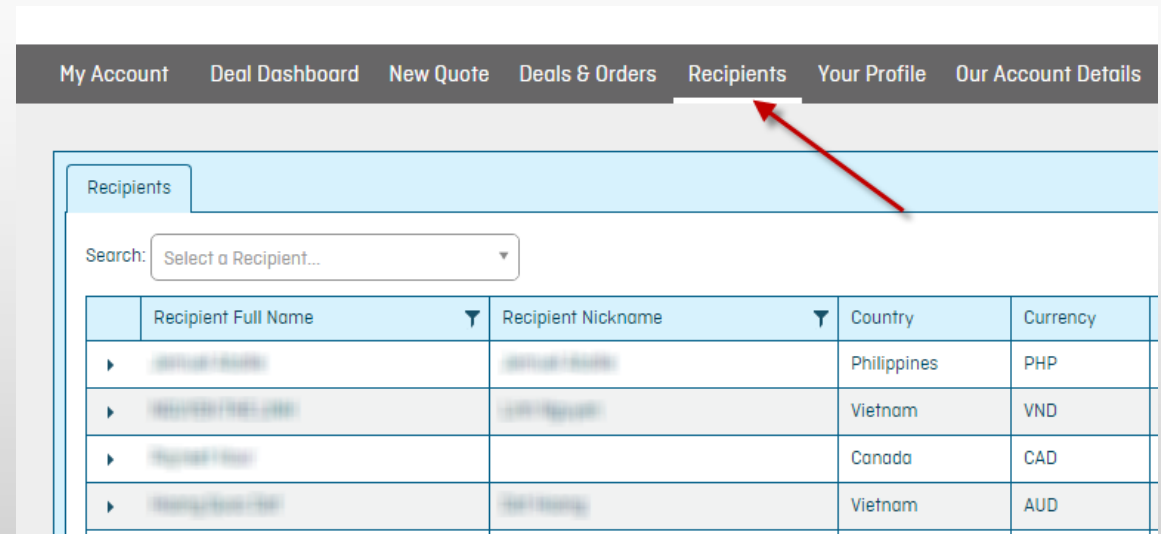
My Account Deal Dashboard New Quote Deals & Orders Recipients Your Profile Our Account Details

Recipients

Search: Select a Recipient...

| | Recipient Full Name | Recipient Nickname | Country | Currency |
|---|---|---|---|---|
| ▸ | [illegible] | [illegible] | Philippines | PHP |
| ▸ | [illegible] | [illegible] | Vietnam | VND |
| ▸ | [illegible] | | Canada | CAD |
| ▸ | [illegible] | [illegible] | Vietnam | AUD |